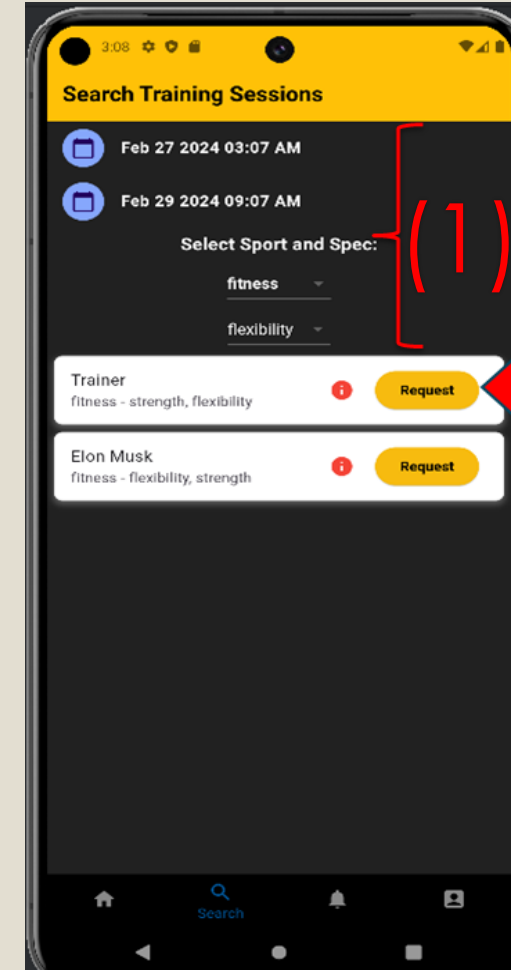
3:08

Search Training Sessions

Feb 27 2024 03:07 AM

Feb 29 2024 09:07 AM

Select Sport and Spec:

fitness

flexibility

(1)

Trainer
fitness - strength, flexibility
Request

Elon Musk
fitness - flexibility, strength
Request

Search